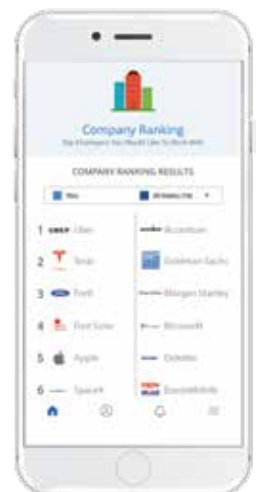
Company Ranking

Top Employers You Would Like To Work With

COMPANY RANKING RESULTS

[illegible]

All Industry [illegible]

1 Uber

2 Tesla

3 Ford

4 First Solar

5 Apple

6 SpaceX

Accenture

Goldman Sachs

Morgan Stanley

Microsoft

Deloitte

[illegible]